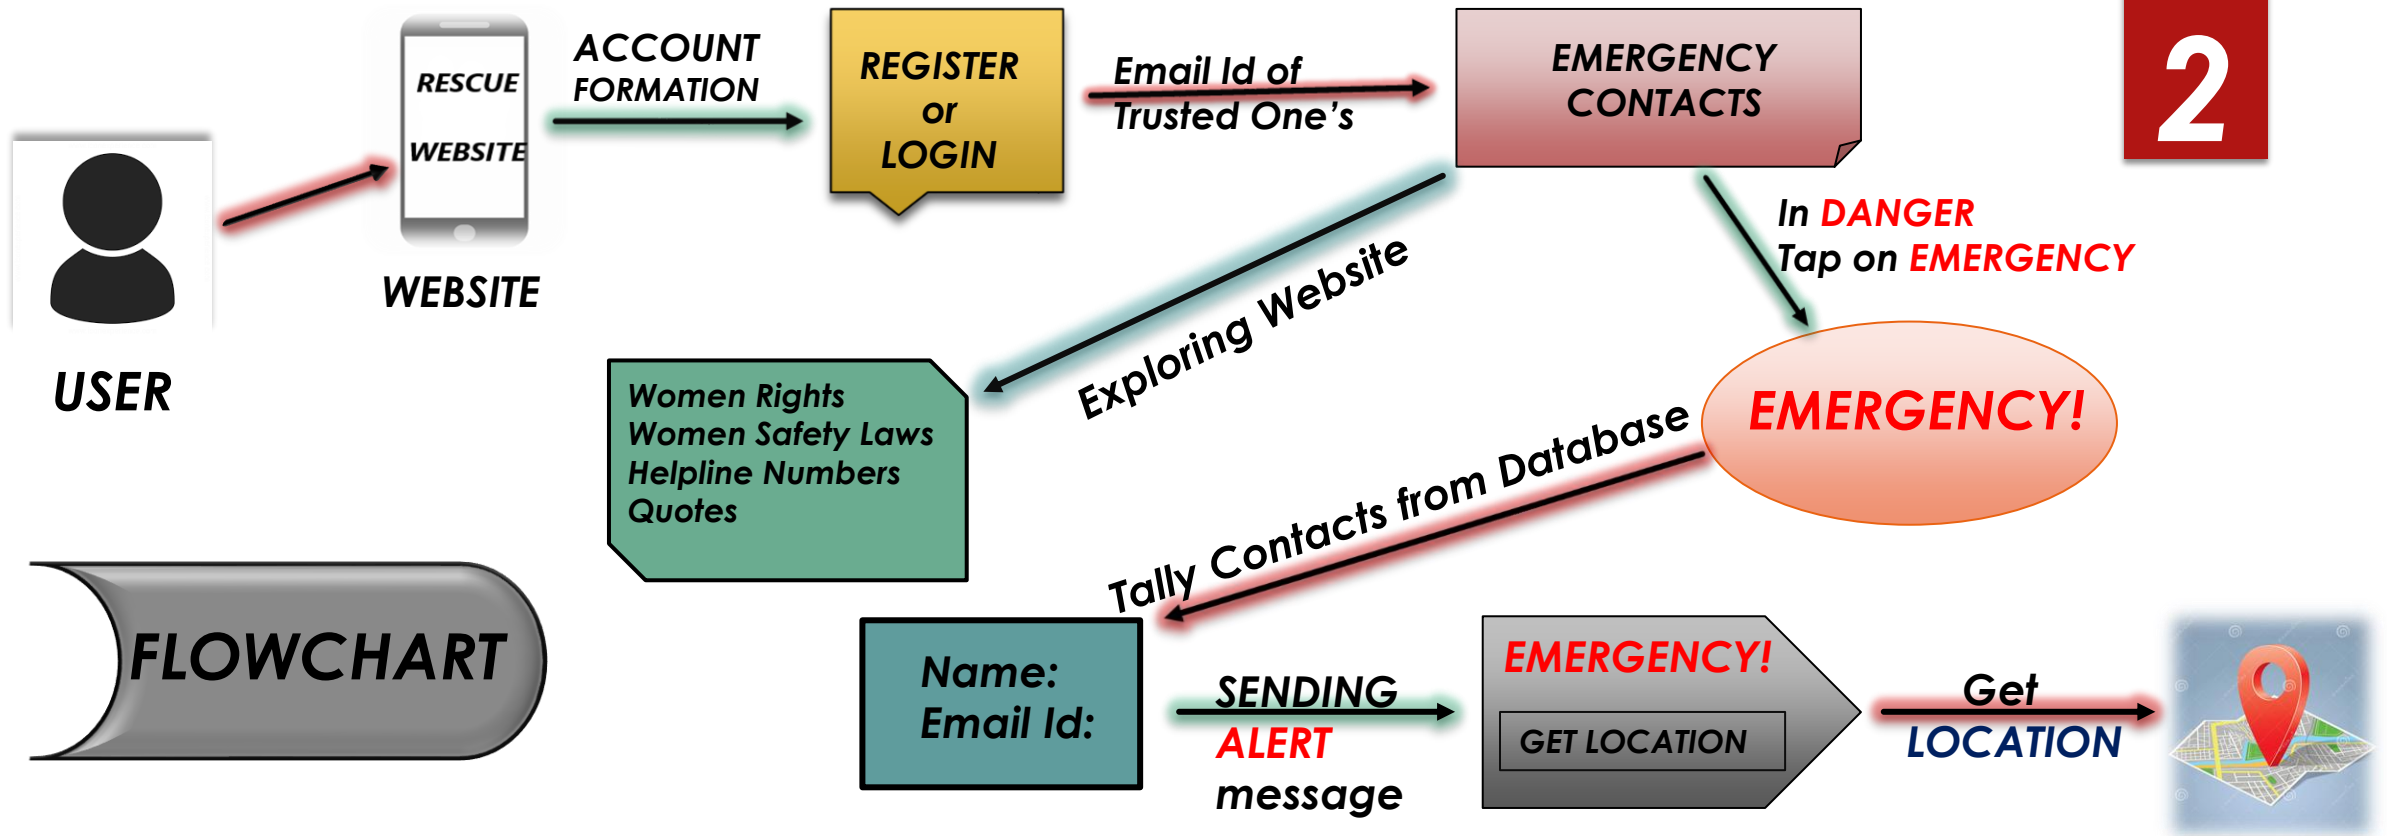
2

USER

RESCUE
WEBSITE

WEBSITE

ACCOUNT FORMATION

REGISTER or LOGIN

Email Id of Trusted One's

EMERGENCY CONTACTS

In DANGER
Tap on EMERGENCY

Exploring Website

Women Rights
Women Safety Laws
Helpline Numbers
Quotes

EMERGENCY!

Tally Contacts from Database

FLOWCHART

Name:
Email Id:

SENDING ALERT message

EMERGENCY!
GET LOCATION

Get LOCATION